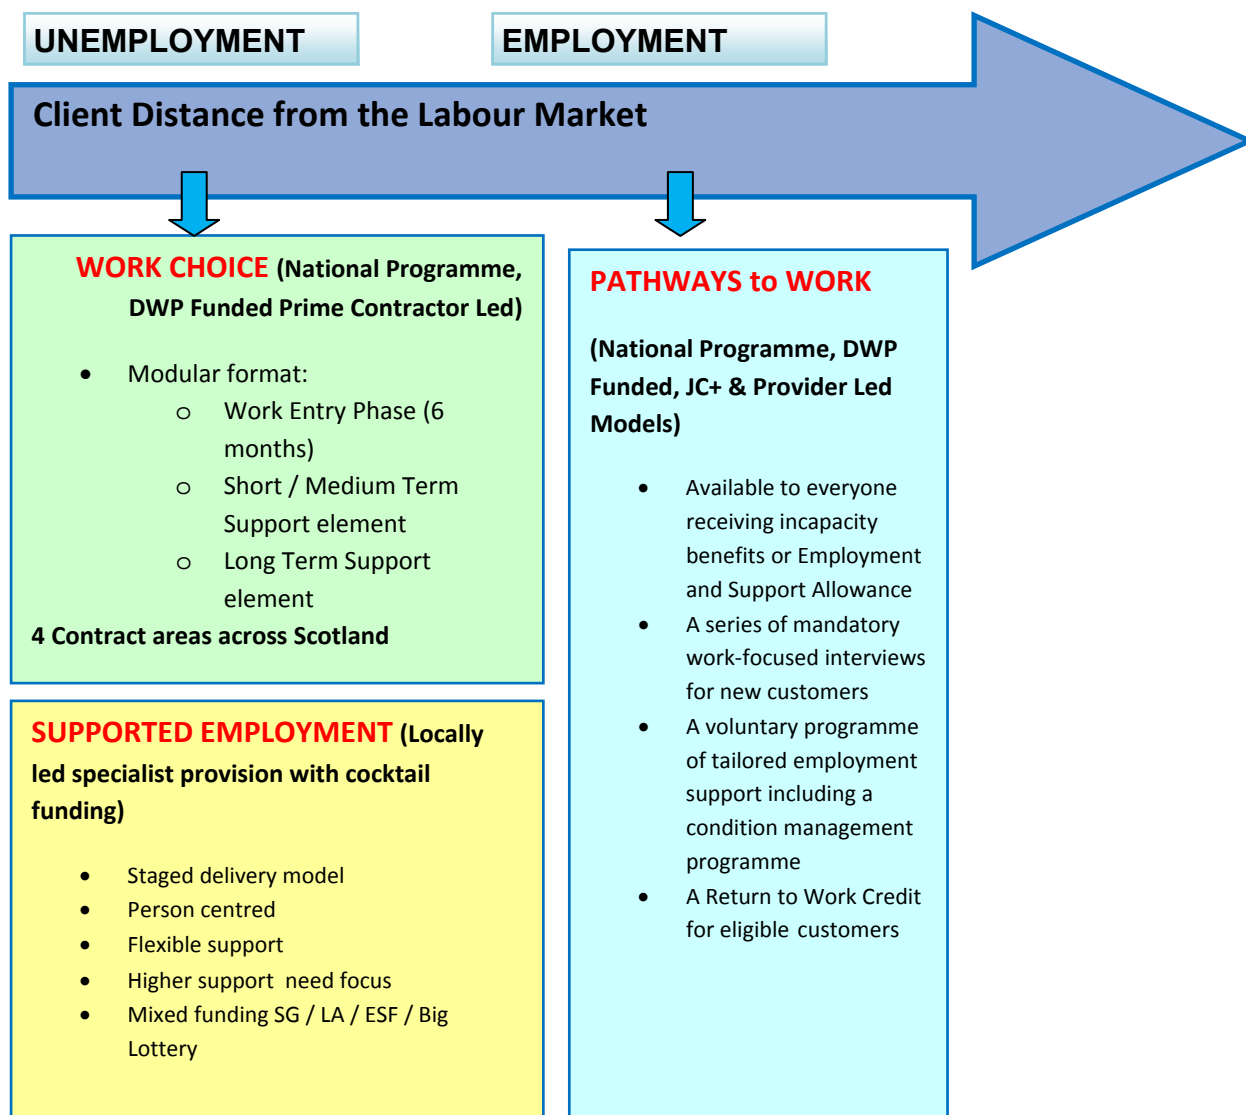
UNEMPLOYMENT

EMPLOYMENT

Client Distance from the Labour Market

WORK CHOICE (National Programme, DWP Funded Prime Contractor Led)

- Modular format:
  - Work Entry Phase (6 months)
  - Short / Medium Term Support element
  - Long Term Support element

4 Contract areas across Scotland

SUPPORTED EMPLOYMENT (Locally led specialist provision with cocktail funding)

- Staged delivery model
- Person centred
- Flexible support
- Higher support need focus
- Mixed funding SG / LA / ESF / Big Lottery

PATHWAYS to WORK

(National Programme, DWP Funded, JC+ & Provider Led Models)

- Available to everyone receiving incapacity benefits or Employment and Support Allowance
- A series of mandatory work-focused interviews for new customers
- A voluntary programme of tailored employment support including a condition management programme
- A Return to Work Credit for eligible customers